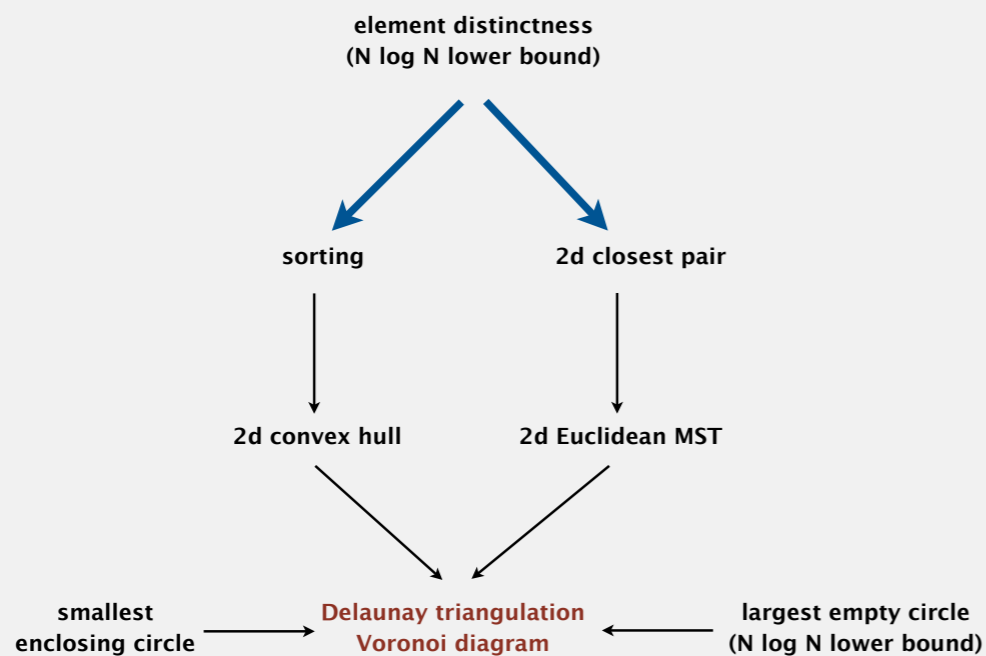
element distinctness
(N log N lower bound)

sorting

2d closest pair

2d convex hull

2d Euclidean MST

smallest
enclosing circle

Delaunay triangulation
Voronoi diagram

largest empty circle
(N log N lower bound)